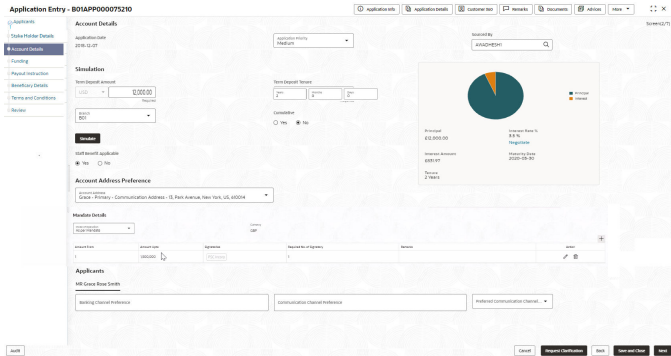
Application Entry - B01APP000075210

Application Info | Application Details | Customer 360 | Remarks | Documents | Advices | More

Screen(2/7)

Applicants
Stake Holder Details
Account Details
Funding
Payout Instruction
Beneficiary Details
Terms and Conditions
Review

Account Details

Application Date
2018-12-07

Application Priority
Medium

Sourced By
AWADHESH1

Simulation

Term Deposit Amount
GBP 12,000.00
Required

Term Deposit Tenure
Years 2 | Months 0 | Days 0

Branch
B01

Constitutive
Yes No

Simulate

Principal
£12,000.00

Interest Rate %
8.5 %
Negotiate

Interest Amount
£951.97

Maturity Date
2020-09-30

Tenure
2 Years

Principal
Interest

Staff Benefit Applicable
Yes No

Account Address Preference

Account Address
Grace - Primary - Communication Address - 13, Park Avenue, New York, US, 610014

Mandate Details

Mode of Operation
Single Mandate

Category
CAP

| Amount From | Amount Upto | Signatories | Required No of Signatory | Remarks | Action |
|---|---|---|---|---|---|
| 1 | 1000000 | | | | |

Applicants

MR Grace Rose Smith

Banking Channel Preference
Communication Channel Preference
Preferred Communication Channel

Audit

Cancel | Request Clarification | Back | Save and Close | Next